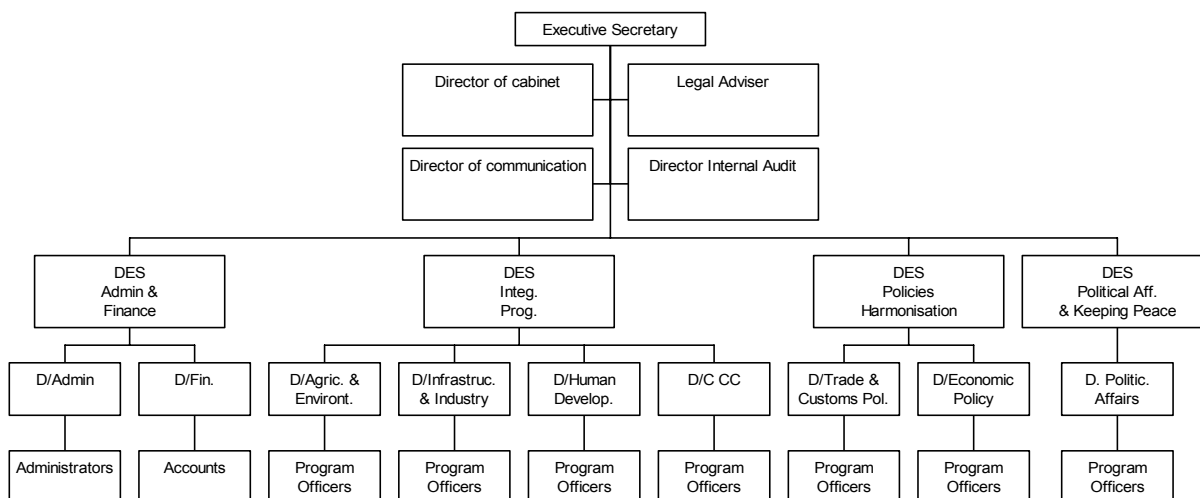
Executive Secretary

Director of cabinet

Legal Adviser

Director of communication

Director Internal Audit

DES
Admin &
Finance

DES
Integ.
Prog.

DES
Policies
Harmonisation

DES
Political Aff.
& Keeping Peace

D/Admin

D/Fin.

D/Agric. &
Environt.

D/Infrastruc.
& Industry

D/Human
Develop.

D/C CC

D/Trade &
Customs Pol.

D/Economic
Policy

D. Politic.
Affairs

Administrators

Accounts

Program
Officers

Program
Officers

Program
Officers

Program
Officers

Program
Officers

Program
Officers

Program
Officers